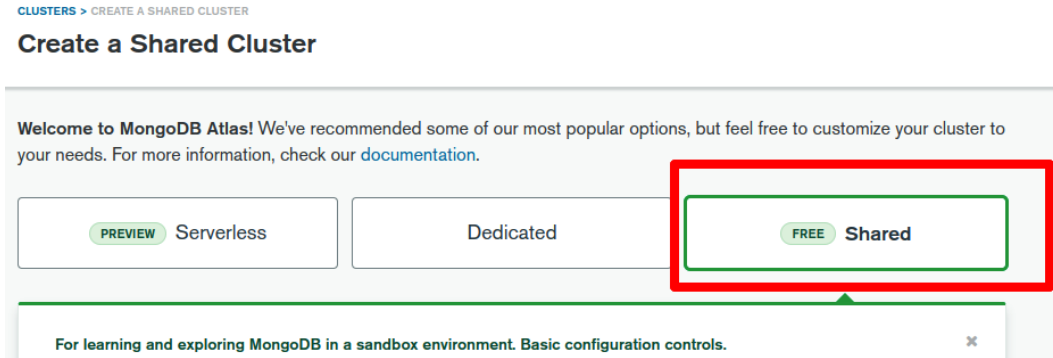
CLUSTERS > CREATE A SHARED CLUSTER

Create a Shared Cluster

Welcome to MongoDB Atlas! We've recommended some of our most popular options, but feel free to customize your cluster to your needs. For more information, check our documentation.

PREVIEW Serverless

Dedicated

FREE Shared

For learning and exploring MongoDB in a sandbox environment. Basic configuration controls.

×